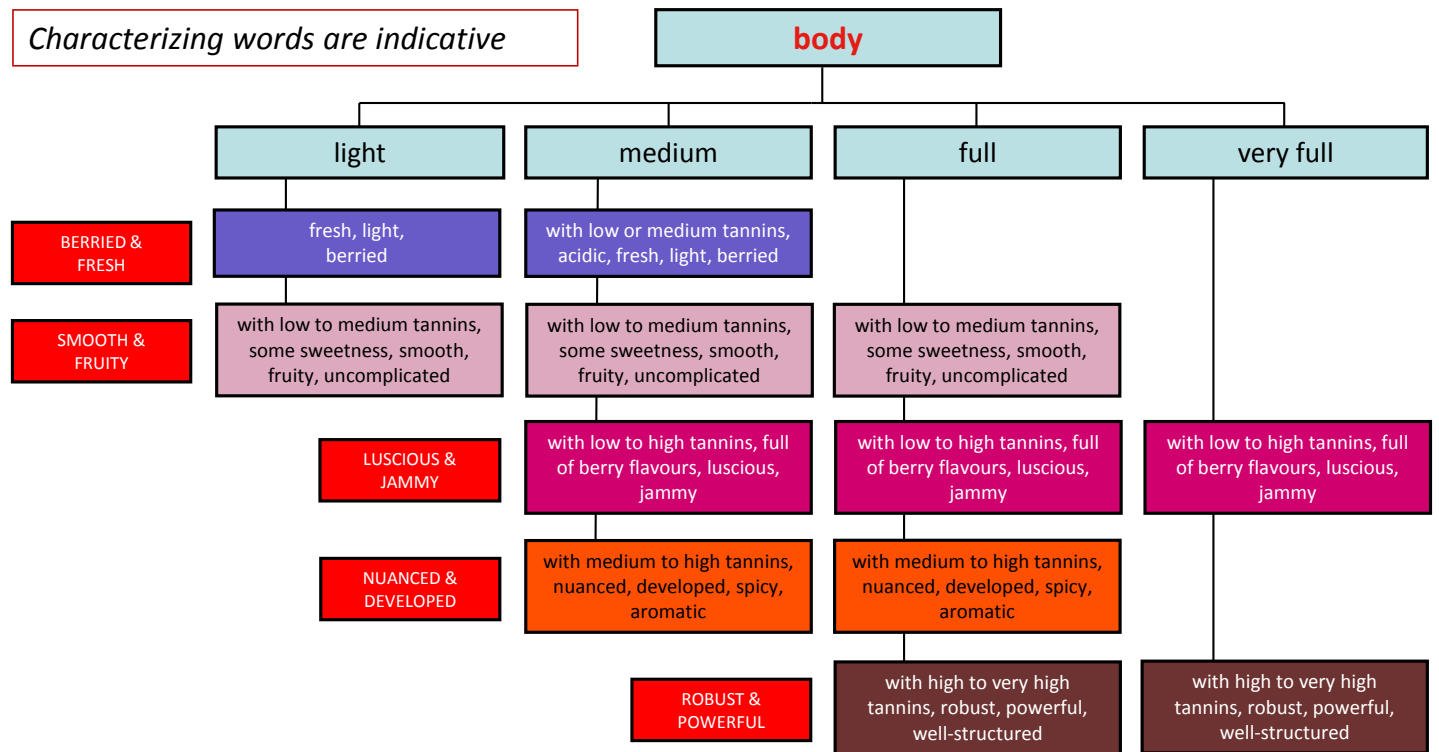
Characterizing words are indicative

body

light

medium

full

very full

BERRIED & FRESH

fresh, light, berried

with low or medium tannins, acidic, fresh, light, berried

SMOOTH & FRUITY

with low to medium tannins, some sweetness, smooth, fruity, uncomplicated

with low to medium tannins, some sweetness, smooth, fruity, uncomplicated

with low to medium tannins, some sweetness, smooth, fruity, uncomplicated

LUSCIOUS & JAMMY

with low to high tannins, full of berry flavours, luscious, jammy

with low to high tannins, full of berry flavours, luscious, jammy

with low to high tannins, full of berry flavours, luscious, jammy

NUANCED & DEVELOPED

with medium to high tannins, nuanced, developed, spicy, aromatic

with medium to high tannins, nuanced, developed, spicy, aromatic

ROBUST & POWERFUL

with high to very high tannins, robust, powerful, well-structured

with high to very high tannins, robust, powerful, well-structured